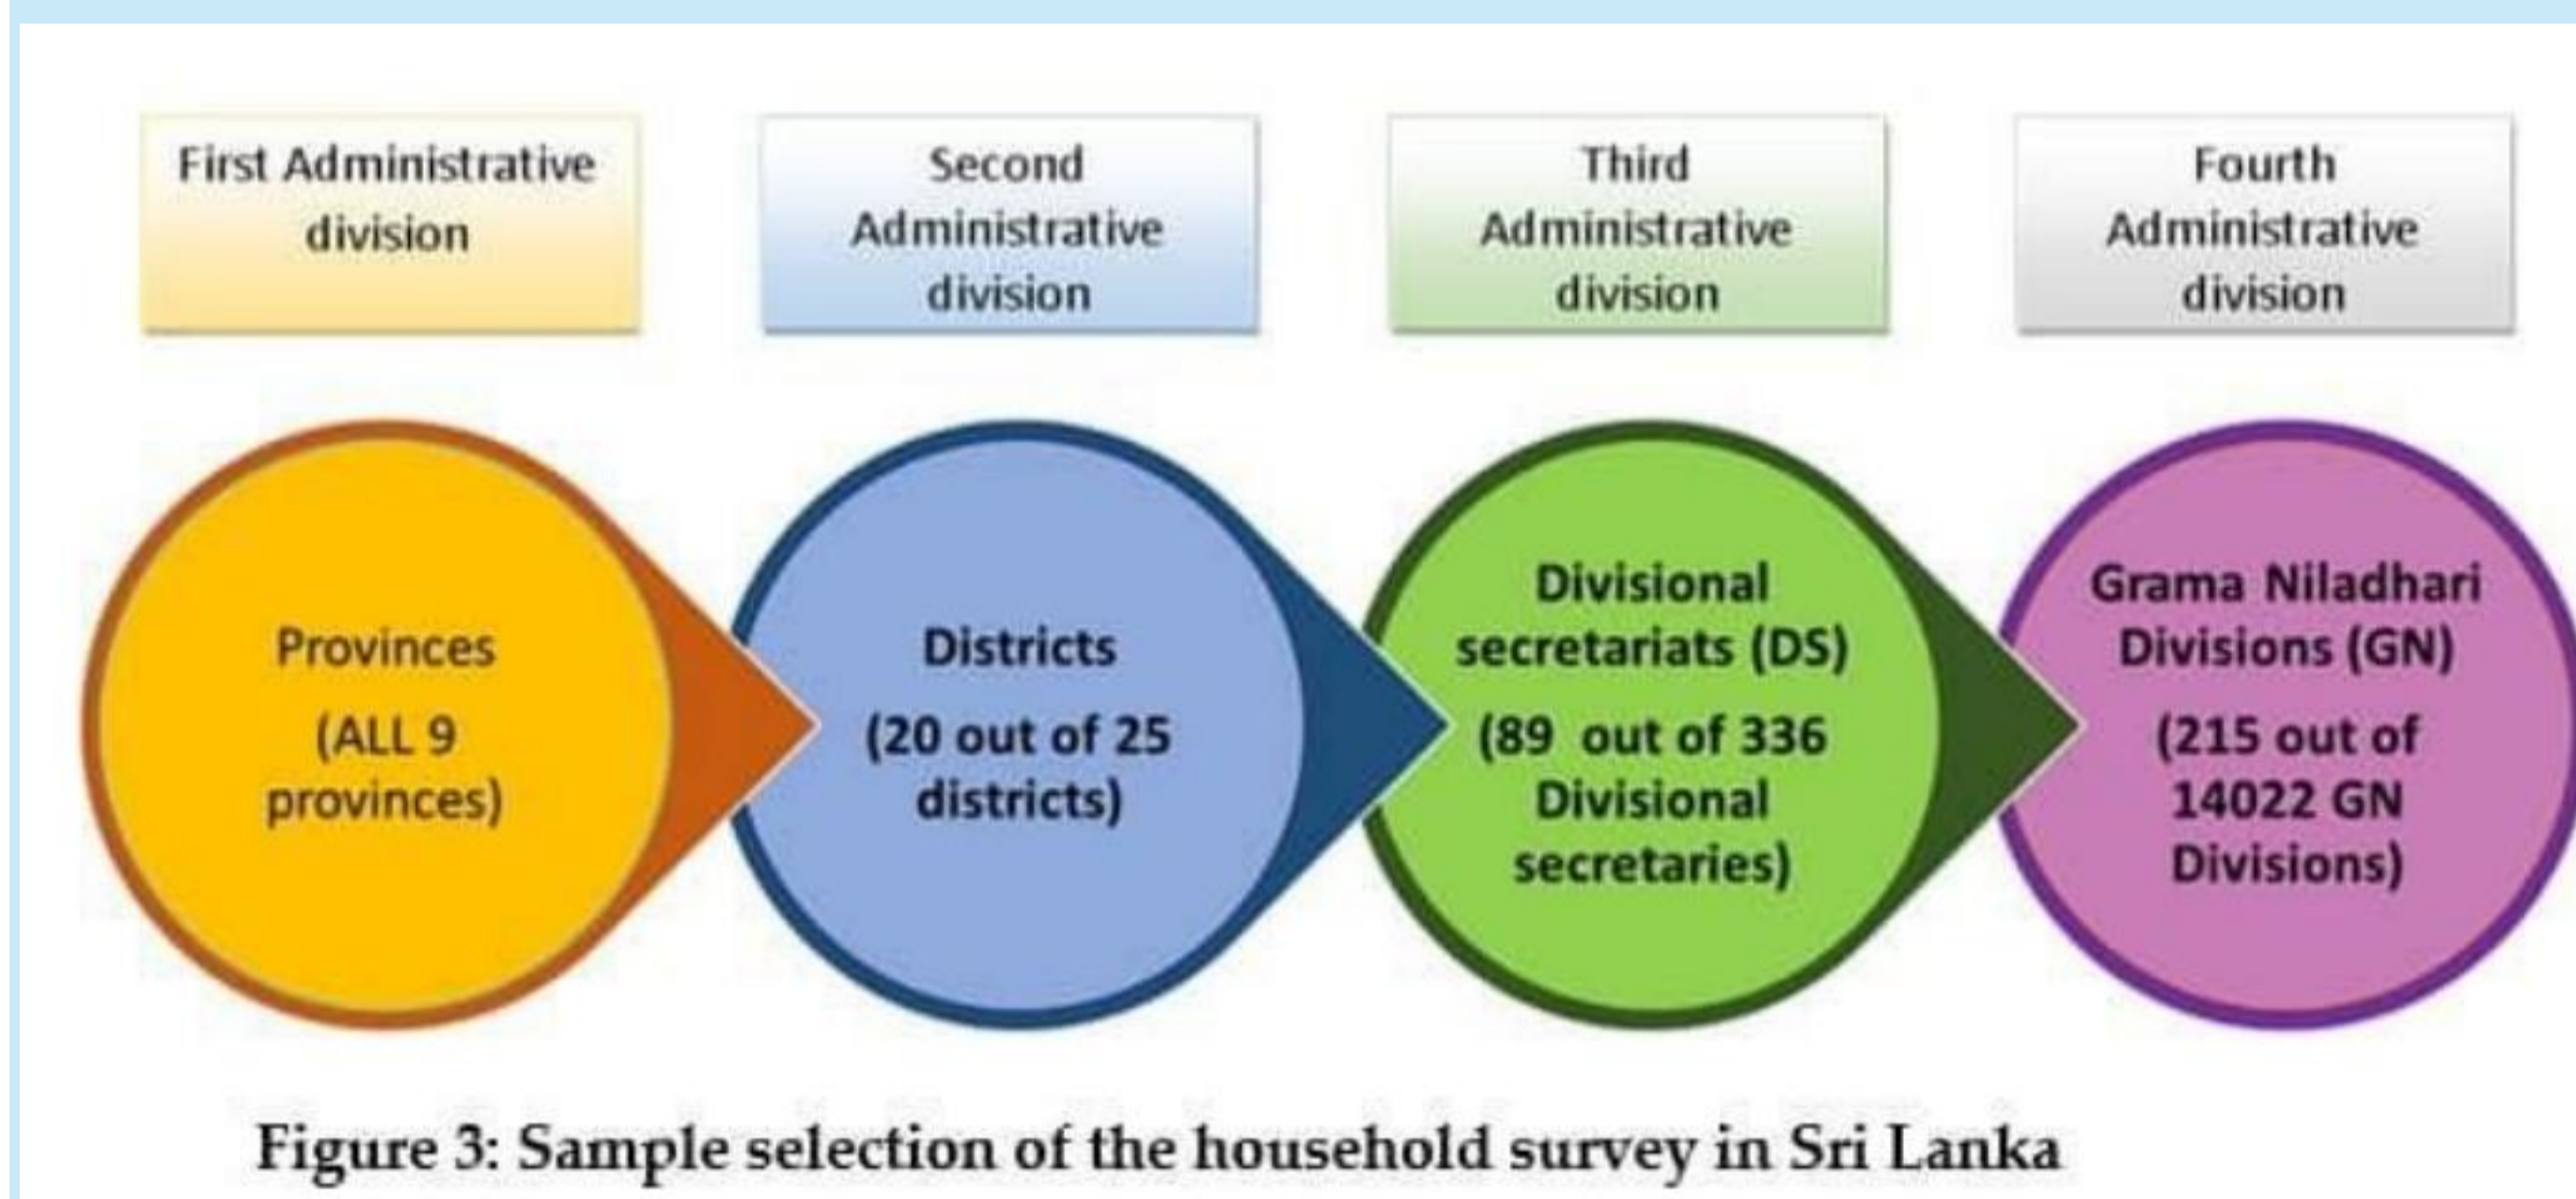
First Administrative division

Second Administrative division

Third Administrative division

Fourth Administrative division

Provinces (ALL 9 provinces)

Districts (20 out of 25 districts)

Divisional secretariats (DS) (89 out of 336 Divisional secretaries)

Grama Niladhari Divisions (GN) (215 out of 14022 GN Divisions)

Figure 3: Sample selection of the household survey in Sri Lanka